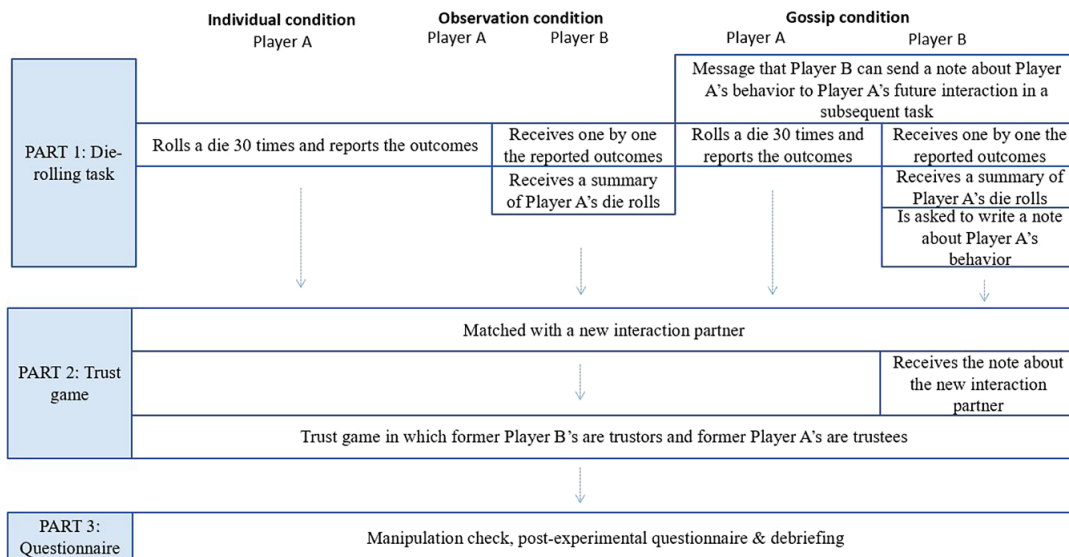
Individual condition
Player A

Observation condition
Player A Player B

Gossip condition
Player A Player B

Message that Player B can send a note about Player A's behavior to Player A's future interaction in a subsequent task

PART 1: Die-rolling task

Rolls a die 30 times and reports the outcomes

Receives one by one the reported outcomes

Receives a summary of Player A's die rolls

Rolls a die 30 times and reports the outcomes

Receives one by one the reported outcomes

Receives a summary of Player A's die rolls

Is asked to write a note about Player A's behavior

PART 2: Trust game

Matched with a new interaction partner

Receives the note about the new interaction partner

Trust game in which former Player B's are trustors and former Player A's are trustees

PART 3: Questionnaire

Manipulation check, post-experimental questionnaire & debriefing